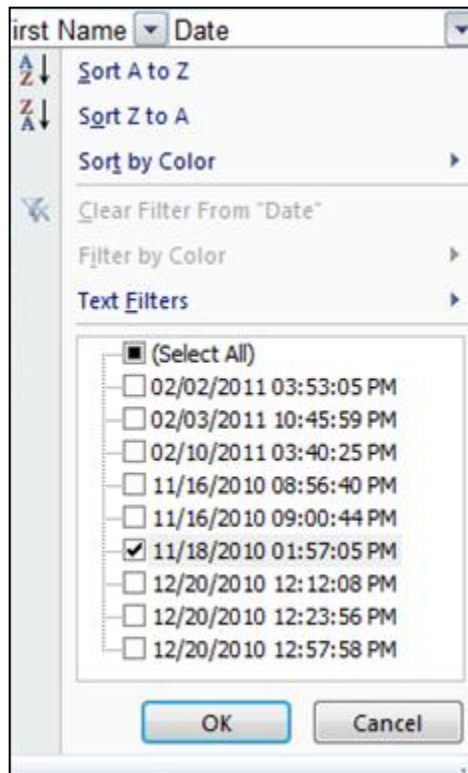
irst Name Date

Sort A to Z
Sort Z to A
Sort by Color
Clear Filter From "Date"
Filter by Color
Text Filters

(Select All)
02/02/2011 03:53:05 PM
02/03/2011 10:45:59 PM
02/10/2011 03:40:25 PM
11/16/2010 08:56:40 PM
11/16/2010 09:00:44 PM
11/18/2010 01:57:05 PM
12/20/2010 12:12:08 PM
12/20/2010 12:23:56 PM
12/20/2010 12:57:58 PM

OK
Cancel